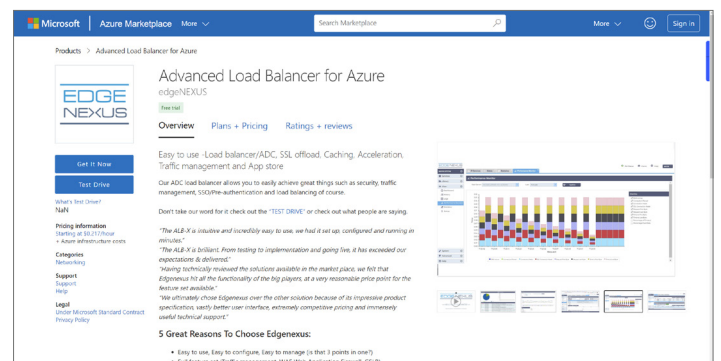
Microsoft | Azure Marketplace More

Search Marketplace

More Sign in

Products > Advanced Load Balancer for Azure

EDGE NEXUS

Advanced Load Balancer for Azure

edgeNEXUS

Free trial

Overview Plans + Pricing Ratings + reviews

Get It Now

Test Drive

What's Test Drive?

NaN

Pricing information

Starting at $0.217/hour

+ Azure infrastructure costs

Categories

Networking

Support

Support

Help

Legal

Under Microsoft Standard Contract

Privacy Policy

Easy to use -Load balancer/ADC, SSL offload, Caching, Acceleration, Traffic management and App store

Our ADC load balancer allows you to easily achieve great things such as security, traffic management, SSO/Pre-authentication and load balancing of course.

Don't take our word for it check out the "TEST DRIVE" or check out what people are saying.

"The ALB-X is intuitive and incredibly easy to use, we had it set up, configured and running in minutes."

"The ALB-X is brilliant. From testing to implementation and going live, it has exceeded our expectations & delivered."

"Having technically reviewed the solutions available in the market place, we felt that Edgenexus hit all the functionality of the big players, at a very reasonable price point for the feature set available."

"We ultimately chose Edgenexus over the other solution because of its impressive product specification, vastly better user interface, extremely competitive pricing and immensely useful technical support."

5 Great Reasons To Choose Edgenexus:

• Easy to use, Easy to configure, Easy to manage (is that 3 points in one?)

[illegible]